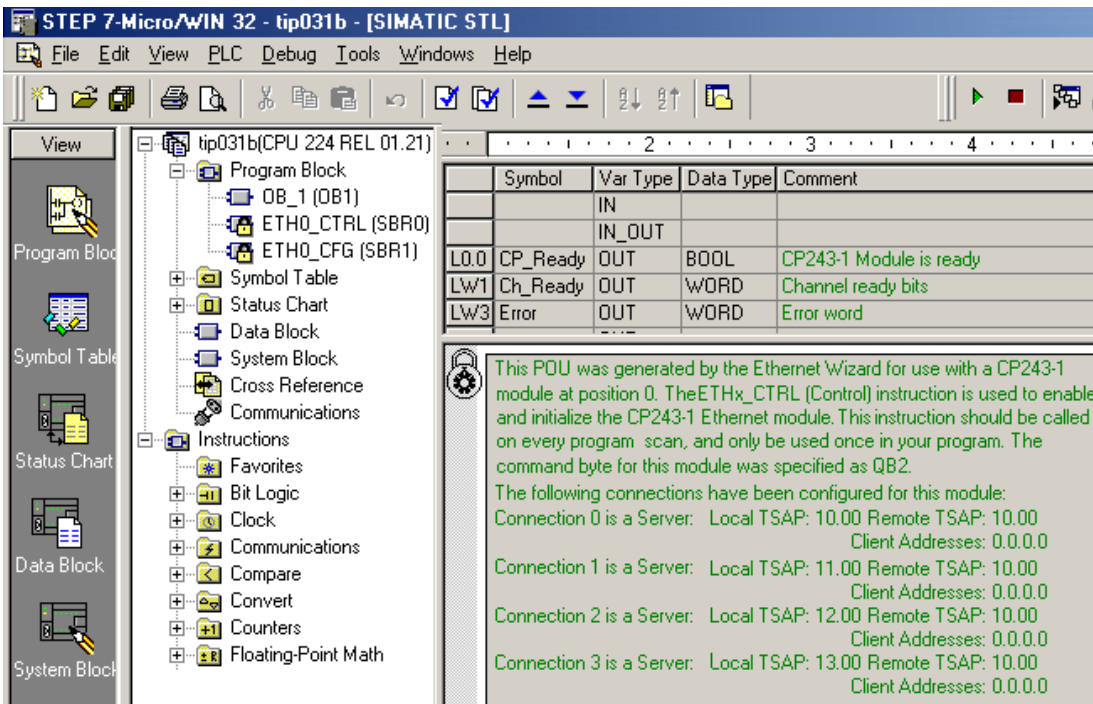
STEP 7-Micro/WIN 32 - tip031b - [SIMATIC STL]

File Edit View PLC Debug Tools Windows Help

View

Program Bloc

Symbol Table

Status Chart

Data Block

System Block

tip031b(CPU 224 REL 01.21)
Program Block
OB_1 (OB1)
ETH0_CTRL (SBR0)
ETH0_CFG (SBR1)
Symbol Table
Status Chart
Data Block
System Block
Cross Reference
Communications
Instructions
Favorites
Bit Logic
Clock
Communications
Compare
Convert
Counters
Floating-Point Math

2 3 4

| | Symbol | Var Type | Data Type | Comment |
|---|---|---|---|---|
| | | IN | | |
| | | IN_OUT | | |
| L0.0 | CP_Ready | OUT | BOOL | CP243-1 Module is ready |
| LW1 | Ch_Ready | OUT | WORD | Channel ready bits |
| LW3 | Error | OUT | WORD | Error word |

This POU was generated by the Ethernet Wizard for use with a CP243-1 module at position 0. TheETHx_CTRL (Control) instruction is used to enable and initialize the CP243-1 Ethernet module. This instruction should be called on every program scan, and only be used once in your program. The command byte for this module was specified as QB2.
The following connections have been configured for this module:
Connection 0 is a Server: Local TSAP: 10.00 Remote TSAP: 10.00
Client Addresses: 0.0.0.0
Connection 1 is a Server: Local TSAP: 11.00 Remote TSAP: 10.00
Client Addresses: 0.0.0.0
Connection 2 is a Server: Local TSAP: 12.00 Remote TSAP: 10.00
Client Addresses: 0.0.0.0
Connection 3 is a Server: Local TSAP: 13.00 Remote TSAP: 10.00
Client Addresses: 0.0.0.0